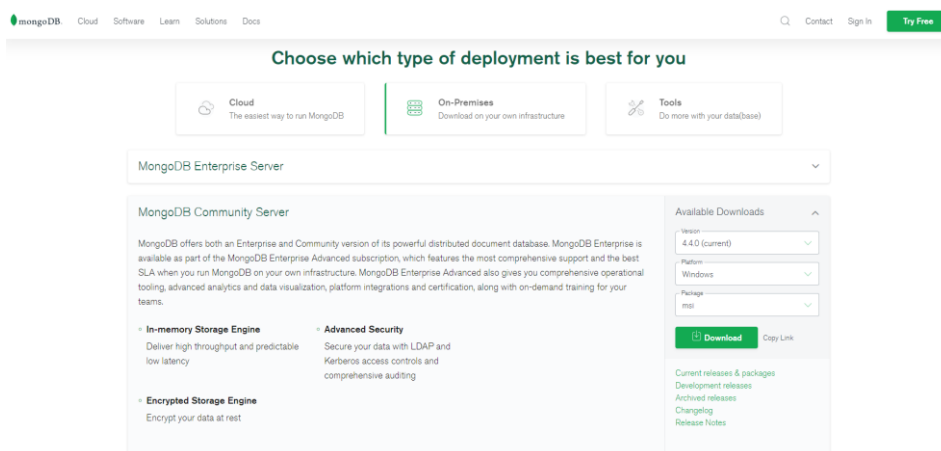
mongoDB Cloud Software Learn Solutions Docs

Contact Sign In Try Free

Choose which type of deployment is best for you

Cloud
The easiest way to run MongoDB

On-Premises
Download on your own infrastructure

Tools
Do more with your data(base)

MongoDB Enterprise Server

MongoDB Community Server

MongoDB offers both an Enterprise and Community version of its powerful distributed document database. MongoDB Enterprise is available as part of the MongoDB Enterprise Advanced subscription, which features the most comprehensive support and the best SLA when you run MongoDB on your own infrastructure. MongoDB Enterprise Advanced also gives you comprehensive operational tooling, advanced analytics and data visualization, platform integrations and certification, along with on-demand training for your teams.

In-memory Storage Engine
Deliver high throughput and predictable low latency

Advanced Security
Secure your data with LDAP and Kerberos access controls and comprehensive auditing

Encrypted Storage Engine
Encrypt your data at rest

Available Downloads

Version
4.4.0 (current)

Platform
Windows

Package
msi

Download

Copy Link

Current releases & packages
Development releases
Archived releases
Changelog
Release Notes